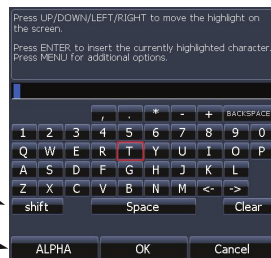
Press UP/DOWN/LEFT/RIGHT to move the highlight on the screen.

Press ENTER to insert the currently highlighted character. Press MENU for additional options.

, . * - + BACKSPACE
1 2 3 4 5 6 7 8 9 0
Q W E R T Y U I O P
A S D F G H J K L
Z X C V B N M <- ->
shift Space Clear

ALPHA OK Cancel